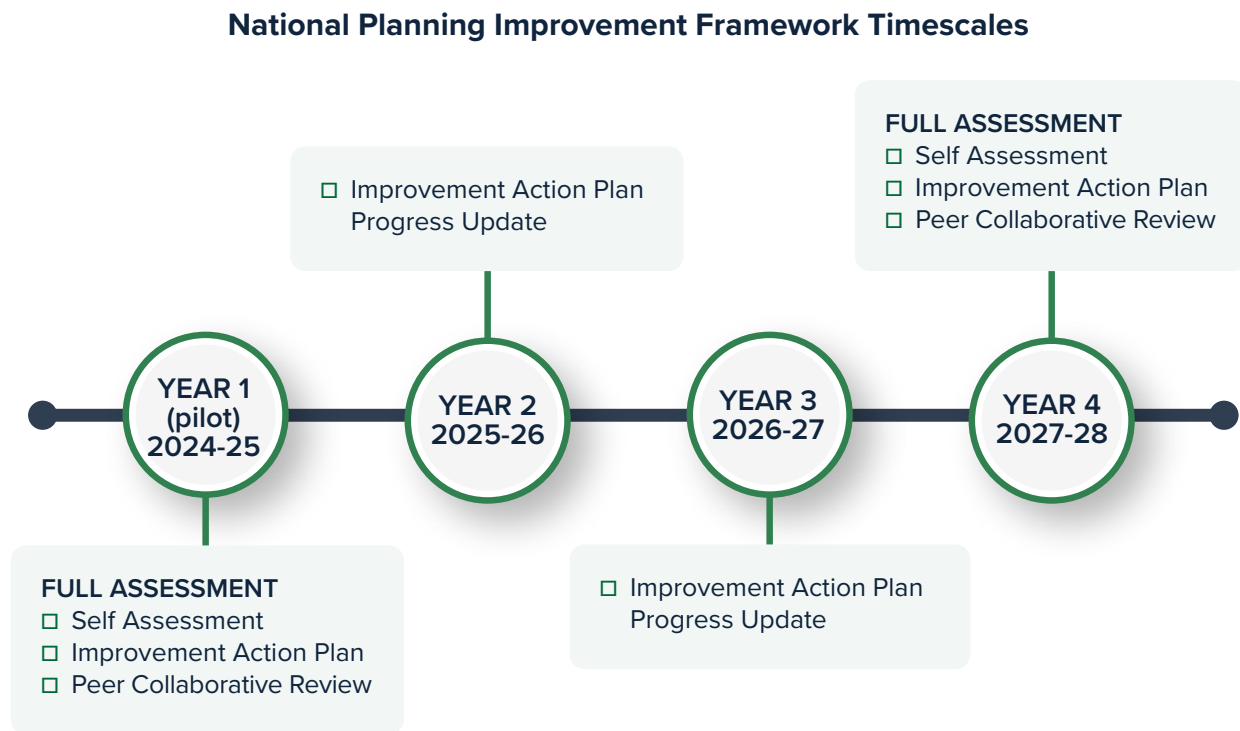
National Planning Improvement Framework Timescales

YEAR 1 (pilot) 2024-25

FULL ASSESSMENT
☐ Self Assessment
☐ Improvement Action Plan
☐ Peer Collaborative Review

YEAR 2 2025-26

☐ Improvement Action Plan Progress Update

YEAR 3 2026-27

☐ Improvement Action Plan Progress Update

YEAR 4 2027-28

FULL ASSESSMENT
☐ Self Assessment
☐ Improvement Action Plan
☐ Peer Collaborative Review